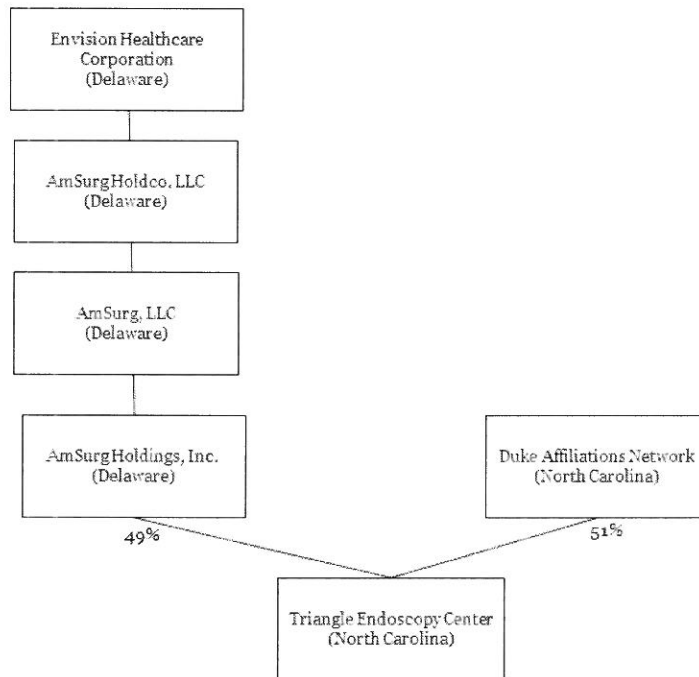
Envision Healthcare Corporation (Delaware)

AmSurg Holdco, LLC (Delaware)

AmSurg, LLC (Delaware)

AmSurg Holdings, Inc. (Delaware)

Duke Affiliations Network (North Carolina)

49%

51%

Triangle Endoscopy Center (North Carolina)